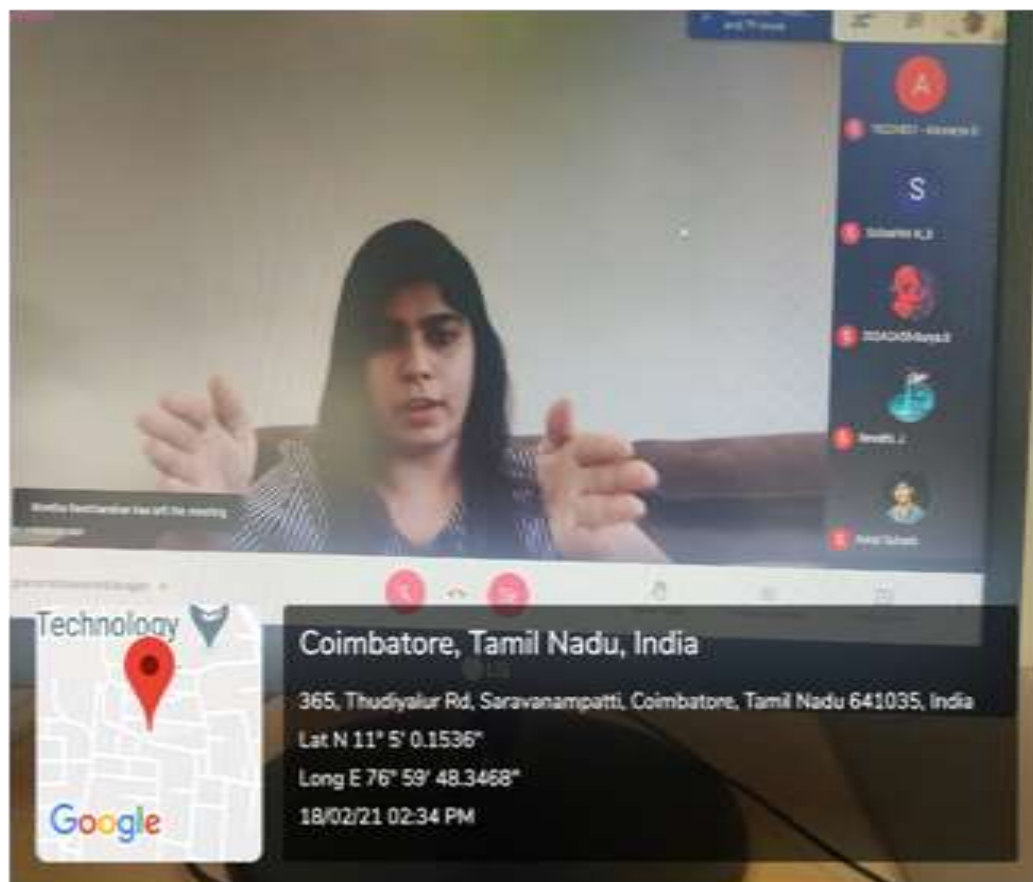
A

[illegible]

S

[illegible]

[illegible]

Revathi J

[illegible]

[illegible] has left the meeting

Technology

Google

Coimbatore, Tamil Nadu, India

365, Thudiyalur Rd, Saravanampatti, Coimbatore, Tamil Nadu 641035, India

Lat N 11° 5' 0.1536"

Long E 76° 59' 48.3468"

18/02/21 02:34 PM